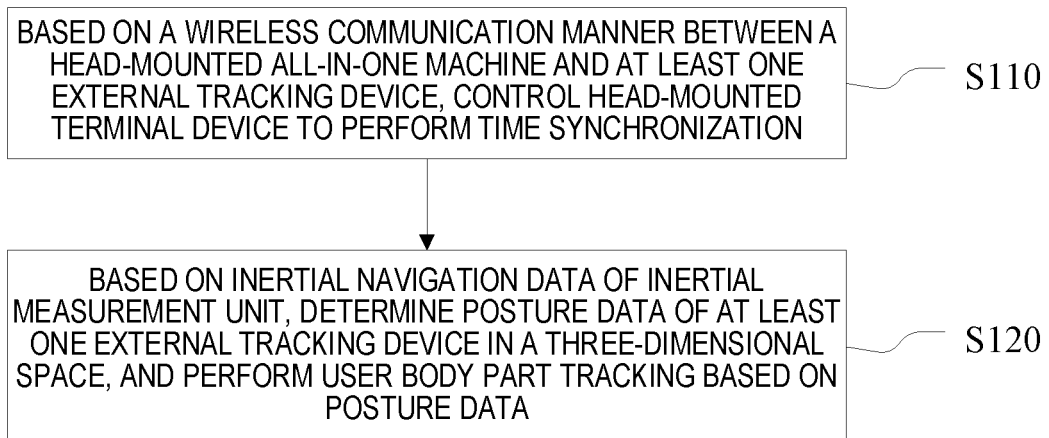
BASED ON A WIRELESS COMMUNICATION MANNER BETWEEN A HEAD-MOUNTED ALL-IN-ONE MACHINE AND AT LEAST ONE EXTERNAL TRACKING DEVICE, CONTROL HEAD-MOUNTED TERMINAL DEVICE TO PERFORM TIME SYNCHRONIZATION

S110

BASED ON INERTIAL NAVIGATION DATA OF INERTIAL MEASUREMENT UNIT, DETERMINE POSTURE DATA OF AT LEAST ONE EXTERNAL TRACKING DEVICE IN A THREE-DIMENSIONAL SPACE, AND PERFORM USER BODY PART TRACKING BASED ON POSTURE DATA

S120